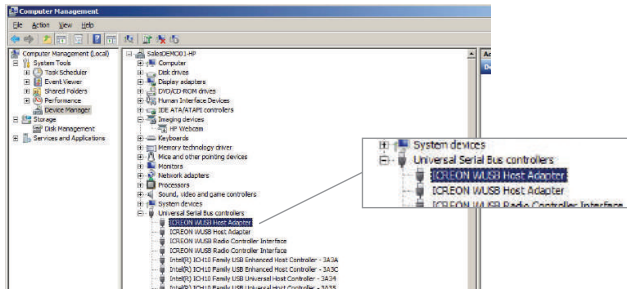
Computer Management

File Action View Help

Computer Management (Local)
System Tools
Task Scheduler
Event Viewer
Shared Folders
Performance
Device Manager
Storage
Disk Management
Services and Applications

SalesDEMO01-HP
Computer
Disk drives
Display adapters
DVD/CD-ROM drives
Human Interface Devices
IDE ATA/ATAPI controllers
Imaging devices
HP Webcam
Keyboards
Memory technology driver
Mice and other pointing devices
Monitors
Network adapters
Processors
Sound, video and game controllers
System devices
Universal Serial Bus controllers
ICREON WUSB Host Adapter
ICREON WUSB Host Adapter
ICREON WUSB Radio Controller Interface
ICREON WUSB Radio Controller Interface
Intel(R) ICH10 Family USB Enhanced Host Controller - 3A3A
Intel(R) ICH10 Family USB Enhanced Host Controller - 3A3C
Intel(R) ICH10 Family USB Universal Host Controller - 3A34
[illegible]

Ac
De

System devices
Universal Serial Bus controllers
ICREON WUSB Host Adapter
ICREON WUSB Host Adapter
ICREON WUSB Radio Controller Interface